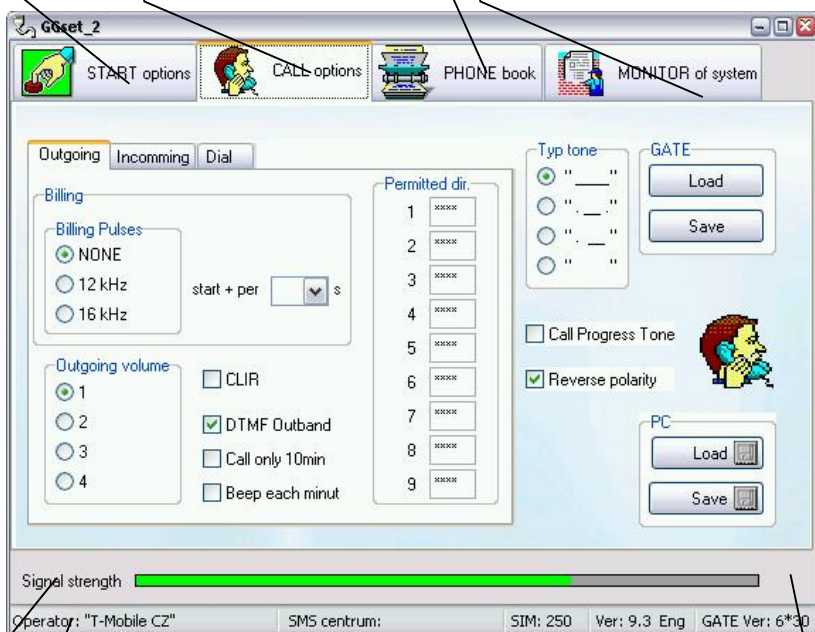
GGset_2

START options | CALL options | PHONE book | MONITOR of system

Outgoing | Incomming | Dial

Billing

Billing Pulses
NONE
12 kHz
16 kHz

start + per s

Outgoing volume
1
2
3
4

CLIR
DTMF Outband
Call only 10min
Beep each minut

Permitted dir.
1 ****
2 ****
3 ****
4 ****
5 ****
6 ****
7 ****
8 ****
9 ****

Typ tone
"____"
"_._"
"._."
"  "

GATE
Load
Save

Call Progress Tone
Reverse polarity

PC
Load
Save

Signal strength

Operator: "T-Mobile CZ" | SMS centrum: | SIM: 250 | Ver: 9.3 Eng | GATE Ver: 6*30